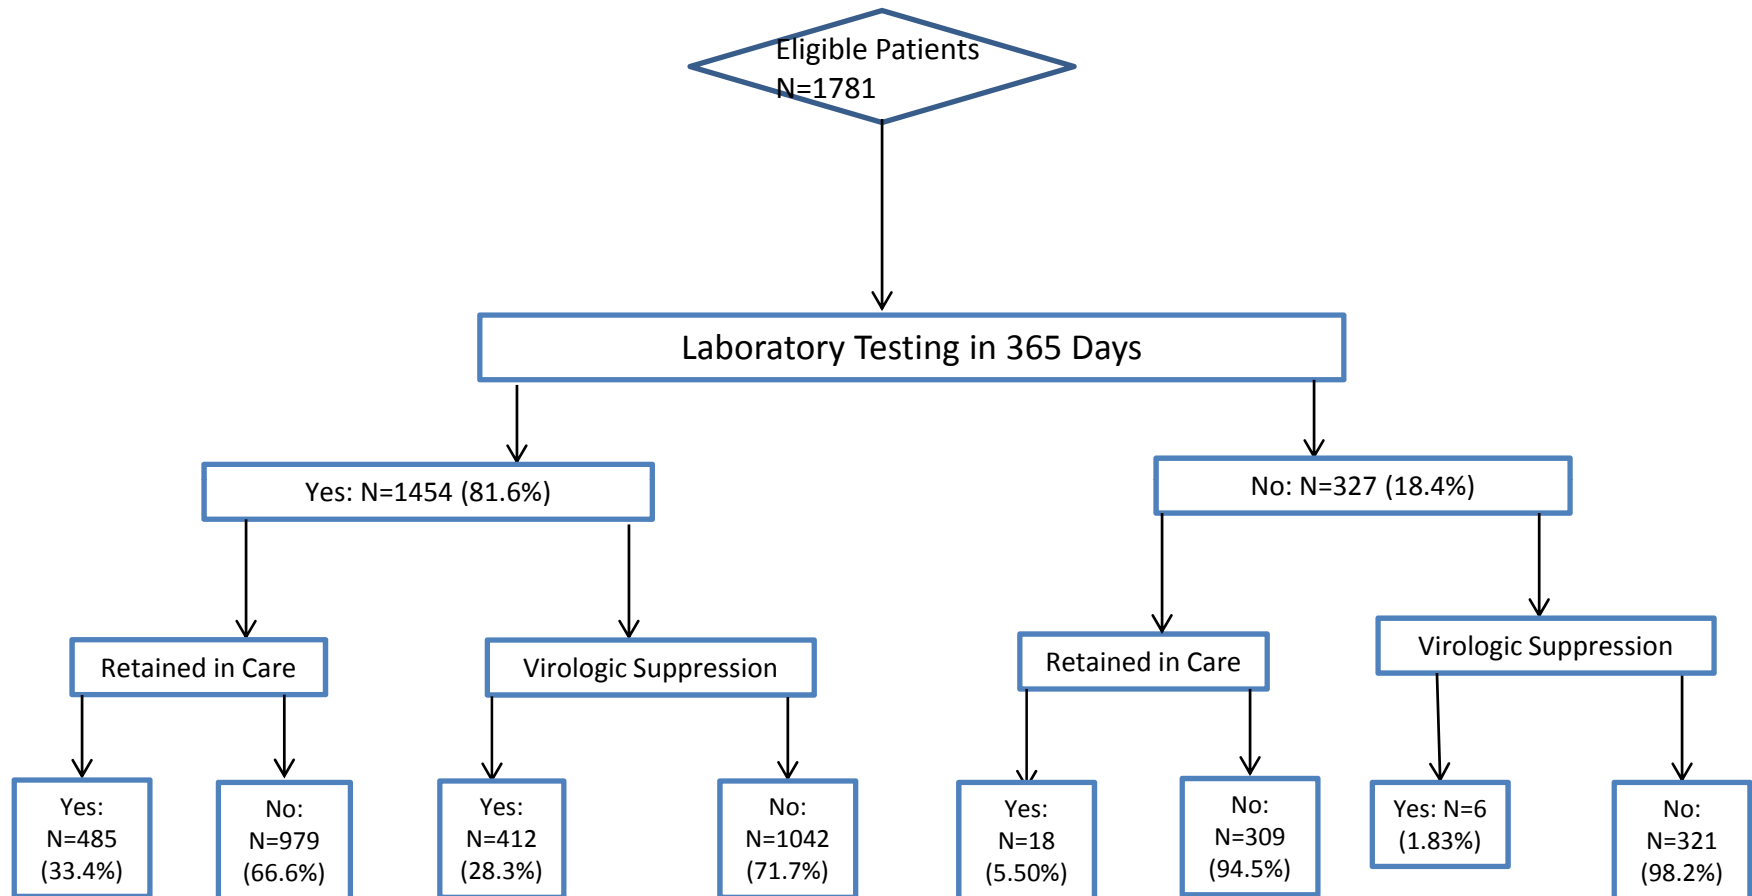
Eligible Patients
N=1781

Laboratory Testing in 365 Days

Yes: N=1454 (81.6%)

No: N=327 (18.4%)

Retained in Care

Virologic Suppression

Retained in Care

Virologic Suppression

Yes:
N=485
(33.4%)

No:
N=979
(66.6%)

Yes:
N=412
(28.3%)

No:
N=1042
(71.7%)

Yes:
N=18
(5.50%)

No:
N=309
(94.5%)

Yes: N=6
(1.83%)

No:
N=321
(98.2%)